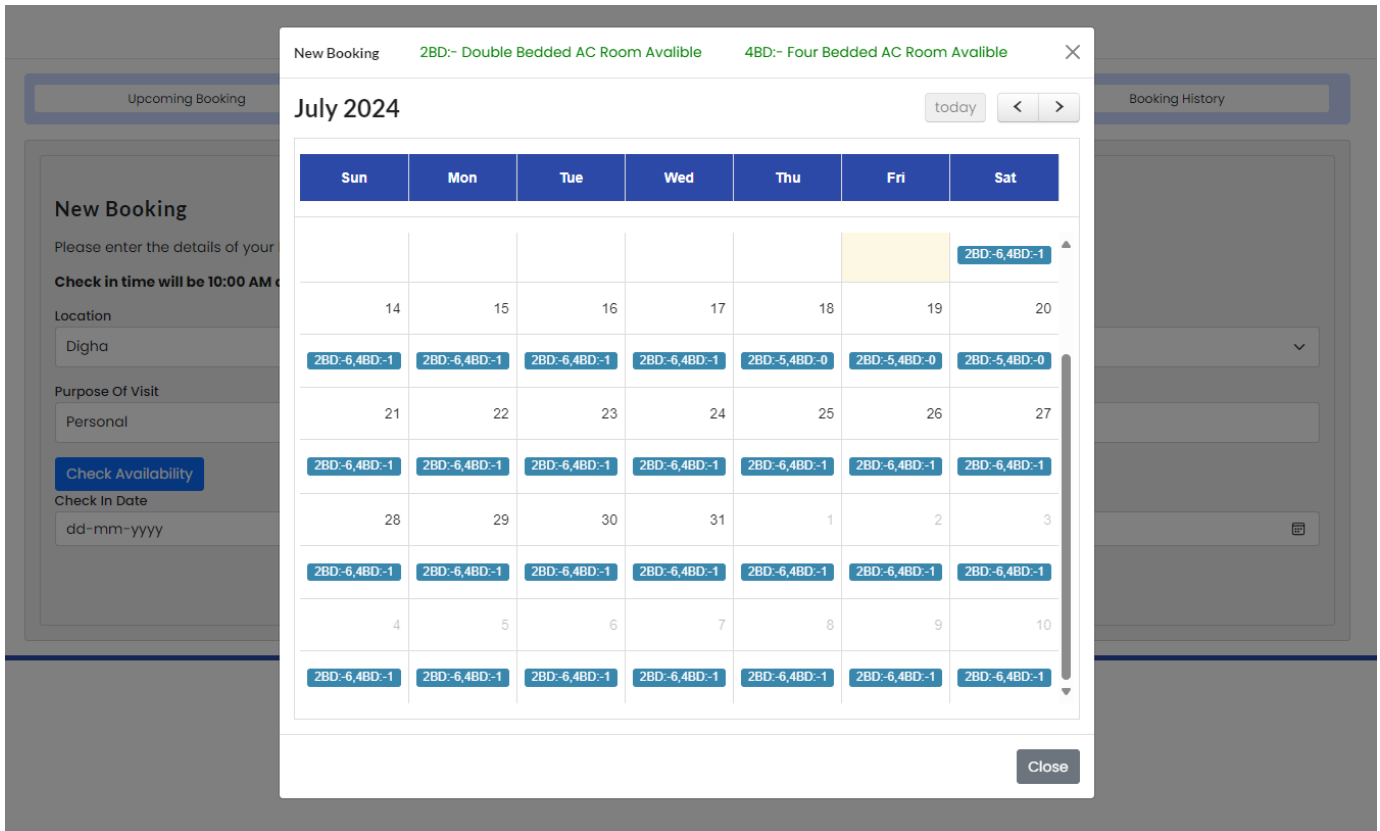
Upcoming Booking

Booking History

New Booking

Please enter the details of your

Check in time will be 10:00 AM a

Location

Digha

Purpose Of Visit

Personal

Check Availability

Check In Date

dd-mm-yyyy

New Booking 2BD:- Double Bedded AC Room Avalible 4BD:- Four Bedded AC Room Avalible ×

July 2024

today < >

| Sun | Mon | Tue | Wed | Thu | Fri | Sat |
|---|---|---|---|---|---|---|
| | | | | | | 2BD:-6,4BD:-1 |
| 14 | 15 | 16 | 17 | 18 | 19 | 20 |
| 2BD:-6,4BD:-1 | 2BD:-6,4BD:-1 | 2BD:-6,4BD:-1 | 2BD:-6,4BD:-1 | 2BD:-5,4BD:-0 | 2BD:-5,4BD:-0 | 2BD:-5,4BD:-0 |
| 21 | 22 | 23 | 24 | 25 | 26 | 27 |
| 2BD:-6,4BD:-1 | 2BD:-6,4BD:-1 | 2BD:-6,4BD:-1 | 2BD:-6,4BD:-1 | 2BD:-6,4BD:-1 | 2BD:-6,4BD:-1 | 2BD:-6,4BD:-1 |
| 28 | 29 | 30 | 31 | 1 | 2 | 3 |
| 2BD:-6,4BD:-1 | 2BD:-6,4BD:-1 | 2BD:-6,4BD:-1 | 2BD:-6,4BD:-1 | 2BD:-6,4BD:-1 | 2BD:-6,4BD:-1 | 2BD:-6,4BD:-1 |
| 4 | 5 | 6 | 7 | 8 | 9 | 10 |
| 2BD:-6,4BD:-1 | 2BD:-6,4BD:-1 | 2BD:-6,4BD:-1 | 2BD:-6,4BD:-1 | 2BD:-6,4BD:-1 | 2BD:-6,4BD:-1 | 2BD:-6,4BD:-1 |

Close